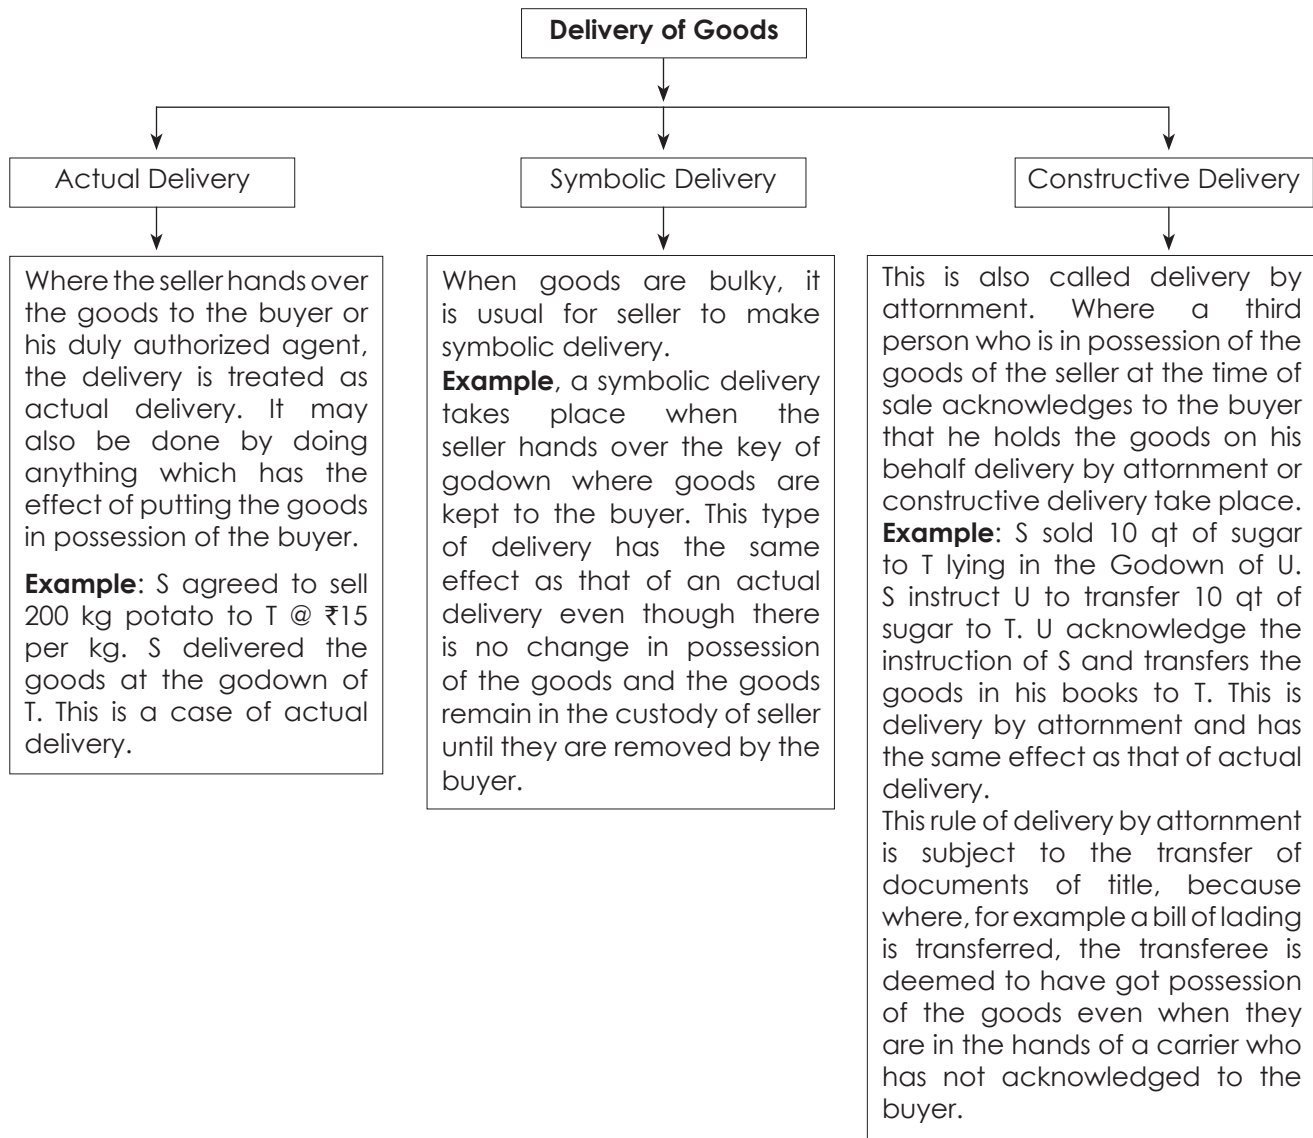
Delivery of Goods

Actual Delivery

Symbolic Delivery

Constructive Delivery

Where the seller hands over the goods to the buyer or his duly authorized agent, the delivery is treated as actual delivery. It may also be done by doing anything which has the effect of putting the goods in possession of the buyer.

**Example**: S agreed to sell 200 kg potato to T @ ₹15 per kg. S delivered the goods at the godown of T. This is a case of actual delivery.

When goods are bulky, it is usual for seller to make symbolic delivery.

**Example**, a symbolic delivery takes place when the seller hands over the key of godown where goods are kept to the buyer. This type of delivery has the same effect as that of an actual delivery even though there is no change in possession of the goods and the goods remain in the custody of seller until they are removed by the buyer.

This is also called delivery by attornment. Where a third person who is in possession of the goods of the seller at the time of sale acknowledges to the buyer that he holds the goods on his behalf delivery by attornment or constructive delivery take place.

**Example**: S sold 10 qt of sugar to T lying in the Godown of U. S instruct U to transfer 10 qt of sugar to T. U acknowledge the instruction of S and transfers the goods in his books to T. This is delivery by attornment and has the same effect as that of actual delivery.

This rule of delivery by attornment is subject to the transfer of documents of title, because where, for example a bill of lading is transferred, the transferee is deemed to have got possession of the goods even when they are in the hands of a carrier who has not acknowledged to the buyer.